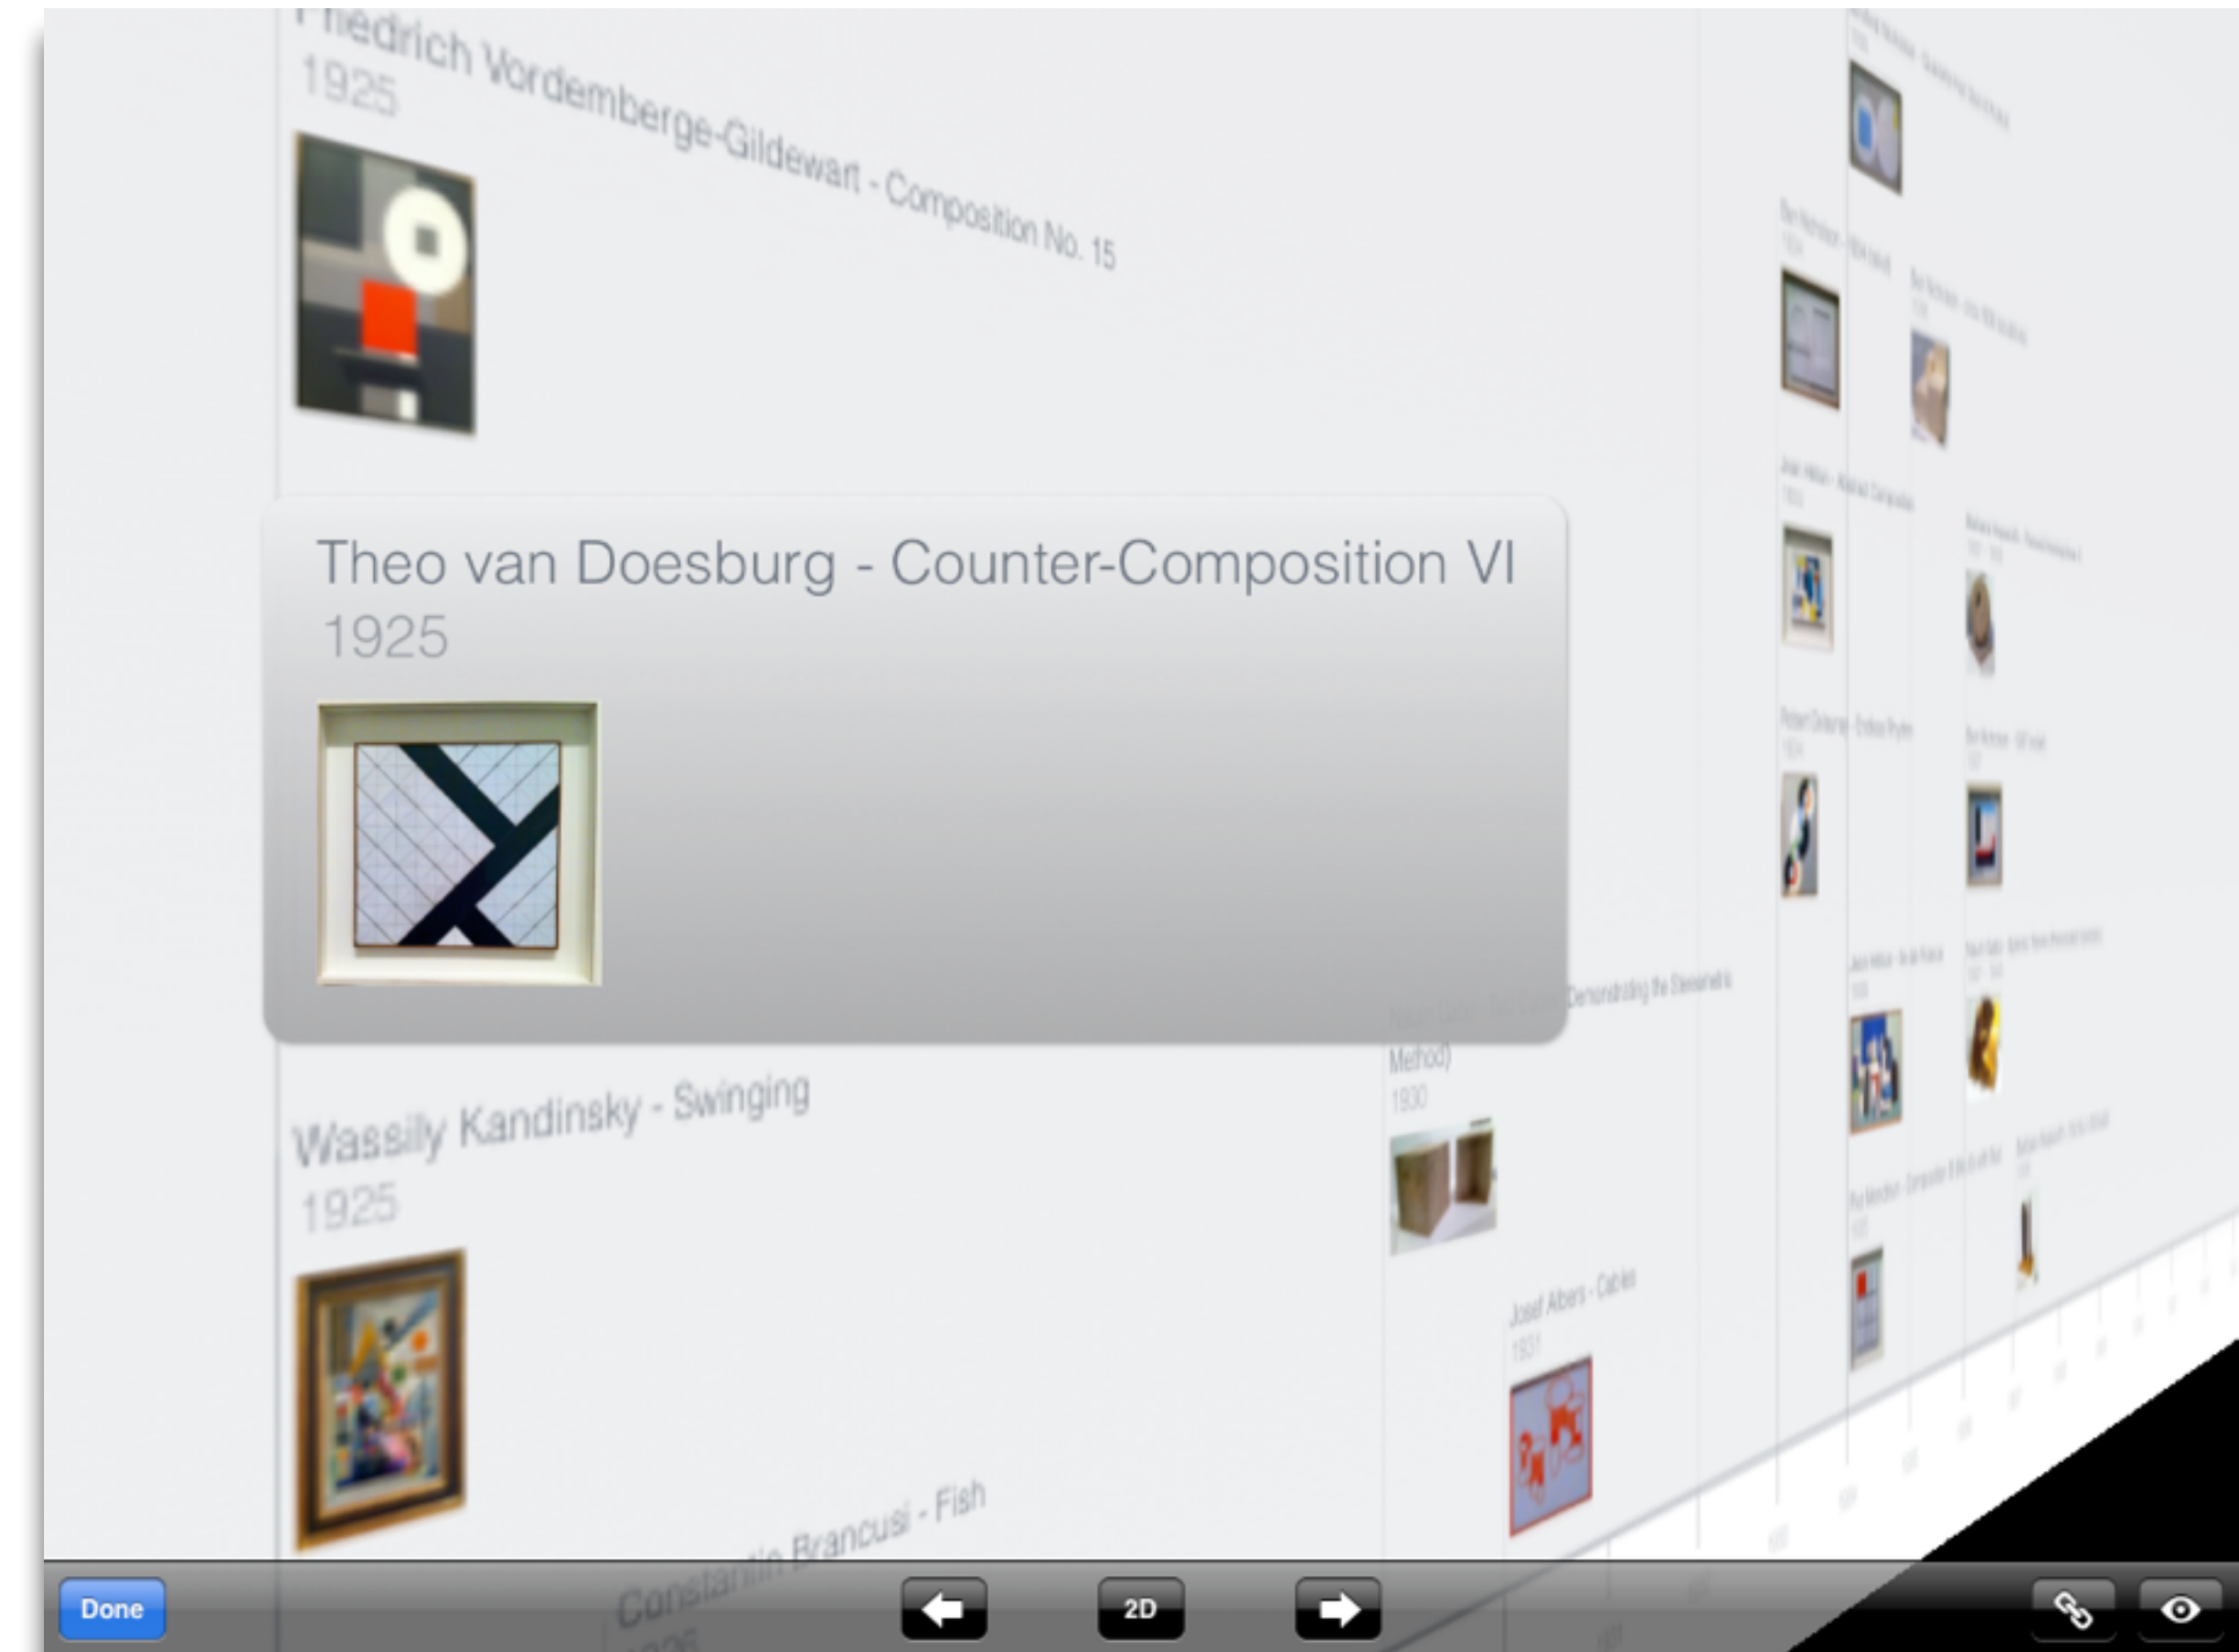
Friedrich Vordemberge-Gildewart - Composition No. 15
1925

Theo van Doesburg - Counter-Composition VI
1925

Wassily Kandinsky - Swinging
1925

Constantin Brancusi - Fish

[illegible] Demonstrating the Stereometric Method)
1930

Josef Albers - Cables
1931

Done
2D